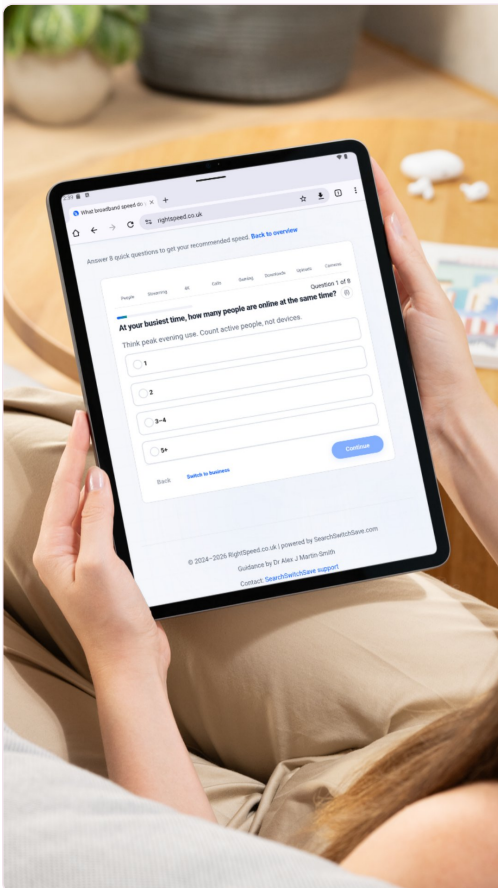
What broadband speed do

rightspeed.co.uk

Answer 8 quick questions to get your recommended speed. Back to overview

People Streaming AI Calls Gaming Downloads Uploads Cameras

At your busiest time, how many people are online at the same time?

Question 1 of 8

Think peak evening use. Count active people, not devices.

1

2

3–4

5+

Continue

Back

Switch to business

© 2024–2026 RightSpeed.co.uk | powered by SearchSwitchSave.com

Guidance by Dr Alex J Martin-Smith

Contact: SearchSwitchSave support